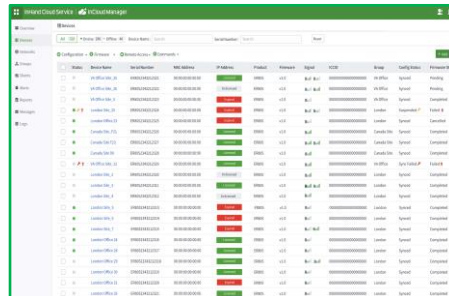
InHand Cloud Service | InCloud Manager

Overview
Devices
Networks
Groups
Clients
Alerts
Reports
Messages
Logs

Devices

All | Online | Offline | Device Name: | Search | Serial Number: | Reset

Configuration | Firmware | Remote Access | Comments

| Status | Device Name | Serial Number | MAC Address | IP Address | Product | Firmware | Signal | ICCID | Group | Config Status | Firmware Status |
|---|---|---|---|---|---|---|---|---|---|---|---|
| | HK Office Site_01 | | | | | | | | HK Office | Synced | Pending |
| | HK Office Site_02 | | | | | | | | HK Office | Synced | Pending |
| | HK Office Site_03 | | | | | | | | HK Office | Synced | Completed |
| | HK Office Site_04 | | | | | | | | London | Suspended | Failed |
| | London Office 01 | | | | | | | | London | Synced | Cancelled |
| | Canada Site_F01 | | | | | | | | Canada Site | Synced | Completed |
| | Canada Site_F02 | | | | | | | | Canada Site | Synced | Completed |
| | Canada Site_03 | | | | | | | | Canada Site | Synced | Completed |
| | HK Office Site_05 | | | | | | | | HK Office | Sync Failed | Failed |
| | London Site_1 | | | | | | | | London | Synced | Completed |
| | London Site_2 | | | | | | | | London | Synced | Completed |
| | London Site_3 | | | | | | | | London | Synced | Completed |
| | London Site_4 | | | | | | | | London | Synced | Completed |
| | London Site_5 | | | | | | | | London | Synced | Completed |
| | London Site_6 | | | | | | | | London | Synced | Completed |
| | London Office 02 | | | | | | | | London | Synced | Completed |
| | London Office 03 | | | | | | | | London | Synced | Completed |
| | London Office 04 | | | | | | | | London | Synced | Completed |
| | London Office 05 | | | | | | | | London | Synced | Completed |
| | London Office 06 | | | | | | | | London | Synced | Completed |